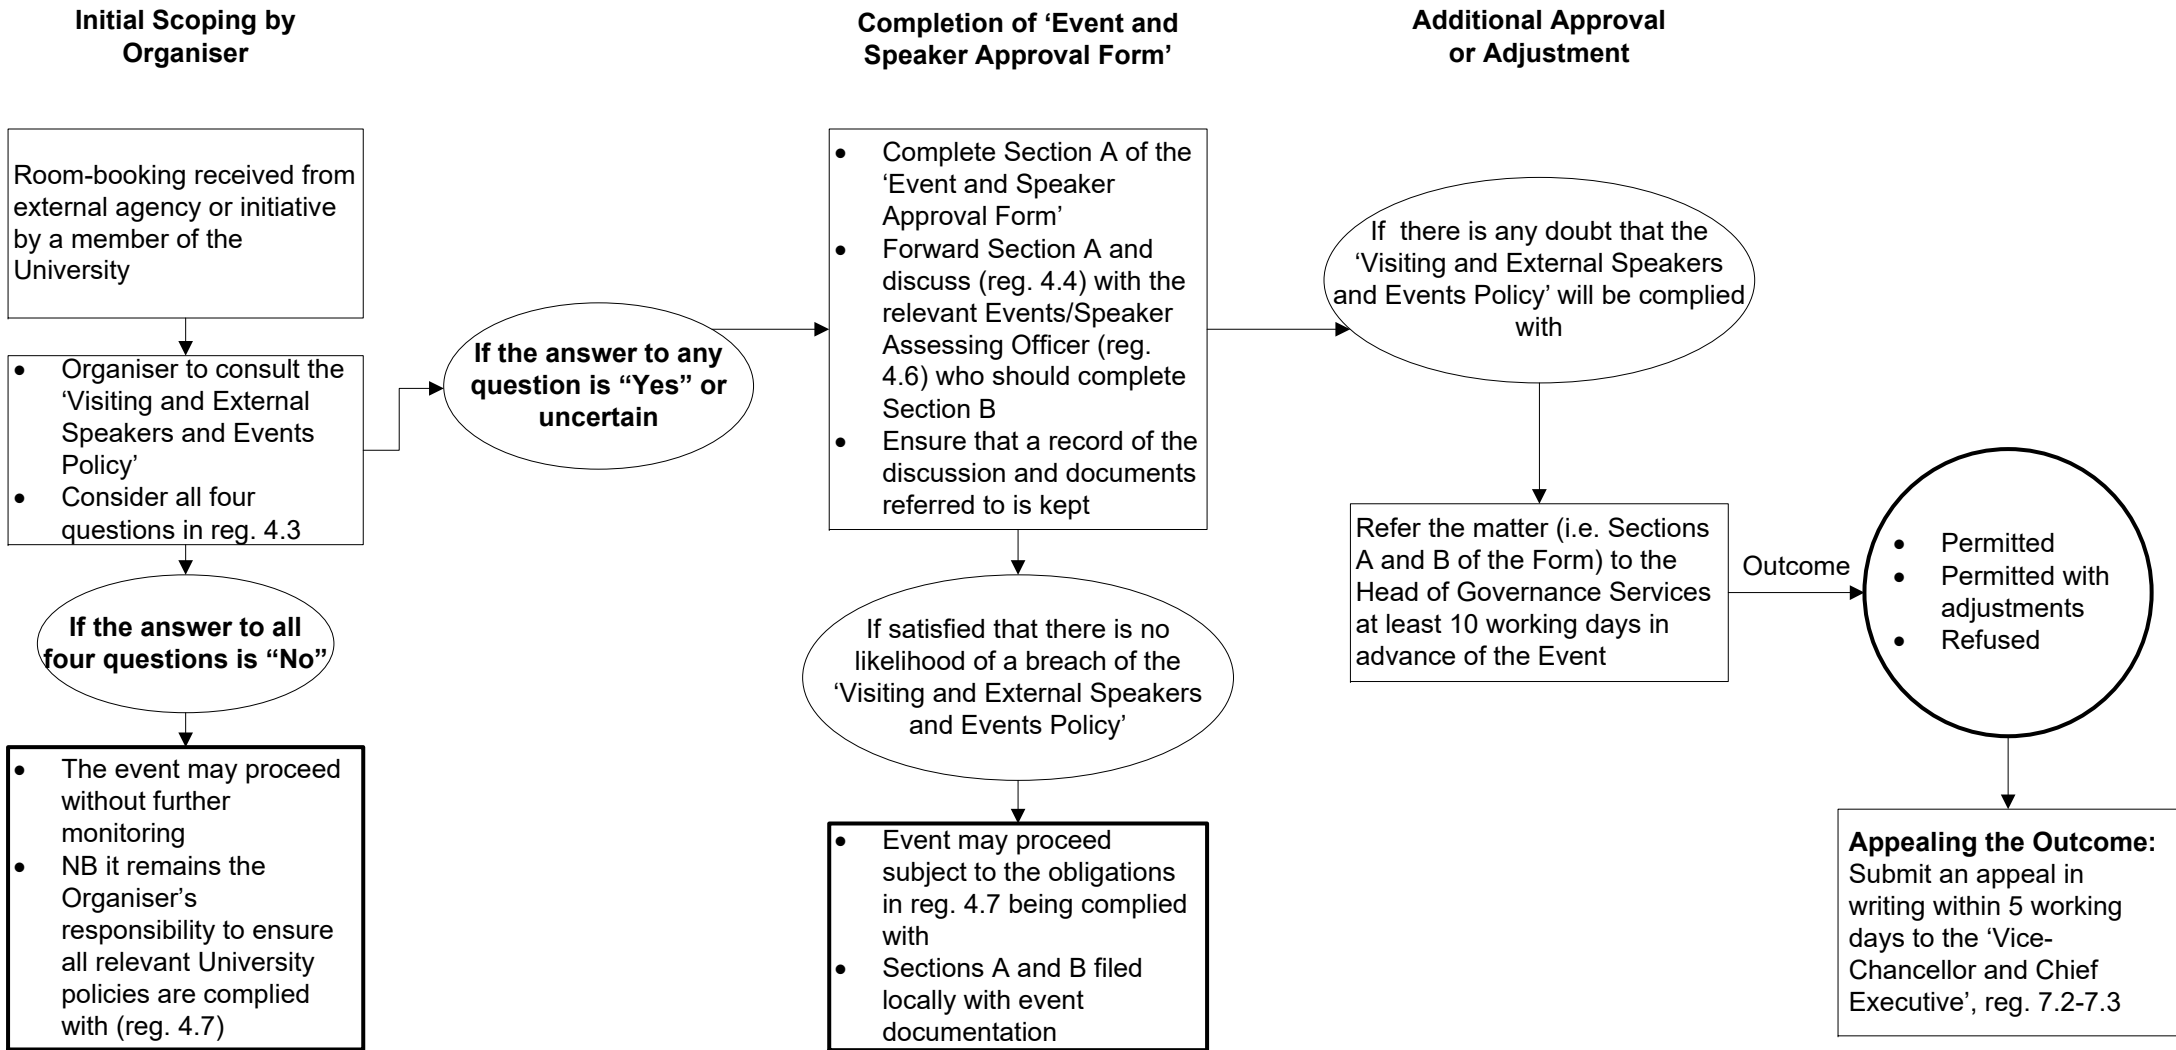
**Initial Scoping by Organiser**

**Completion of 'Event and Speaker Approval Form'**

**Additional Approval or Adjustment**

Room-booking received from external agency or initiative by a member of the University

- Organiser to consult the 'Visiting and External Speakers and Events Policy'
- Consider all four questions in reg. 4.3

**If the answer to any question is "Yes" or uncertain**

**If the answer to all four questions is "No"**

- The event may proceed without further monitoring
- NB it remains the Organiser's responsibility to ensure all relevant University policies are complied with (reg. 4.7)

- Complete Section A of the 'Event and Speaker Approval Form'
- Forward Section A and discuss (reg. 4.4) with the relevant Events/Speaker Assessing Officer (reg. 4.6) who should complete Section B
- Ensure that a record of the discussion and documents referred to is kept

If satisfied that there is no likelihood of a breach of the 'Visiting and External Speakers and Events Policy'

- Event may proceed subject to the obligations in reg. 4.7 being complied with
- Sections A and B filed locally with event documentation

If there is any doubt that the 'Visiting and External Speakers and Events Policy' will be complied with

Refer the matter (i.e. Sections A and B of the Form) to the Head of Governance Services at least 10 working days in advance of the Event

Outcome

- Permitted
- Permitted with adjustments
- Refused

**Appealing the Outcome:** Submit an appeal in writing within 5 working days to the 'Vice-Chancellor and Chief Executive', reg. 7.2-7.3